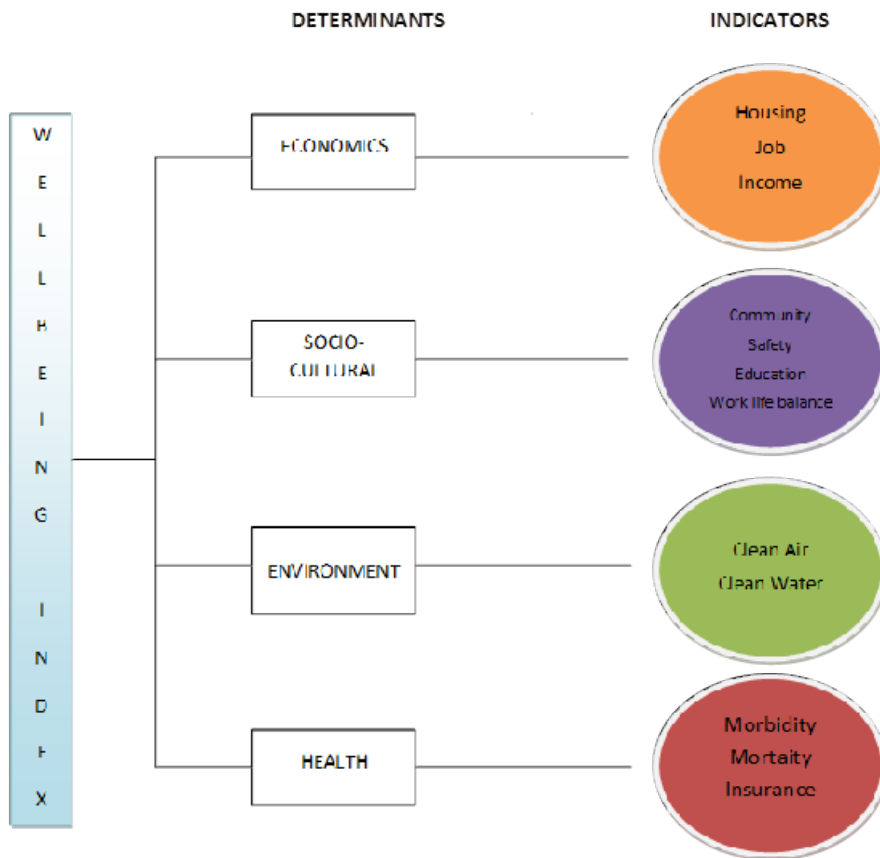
DETERMINANTS

INDICATORS

W E L L B E I N G

I N D E X

ECONOMICS

Housing
Job
Income

SOCIO-CULTURAL

Community
Safety
Education
Work life balance

ENVIRONMENT

Clean Air
Clean Water

HEALTH

Morbicity
Mortaity
Insurance